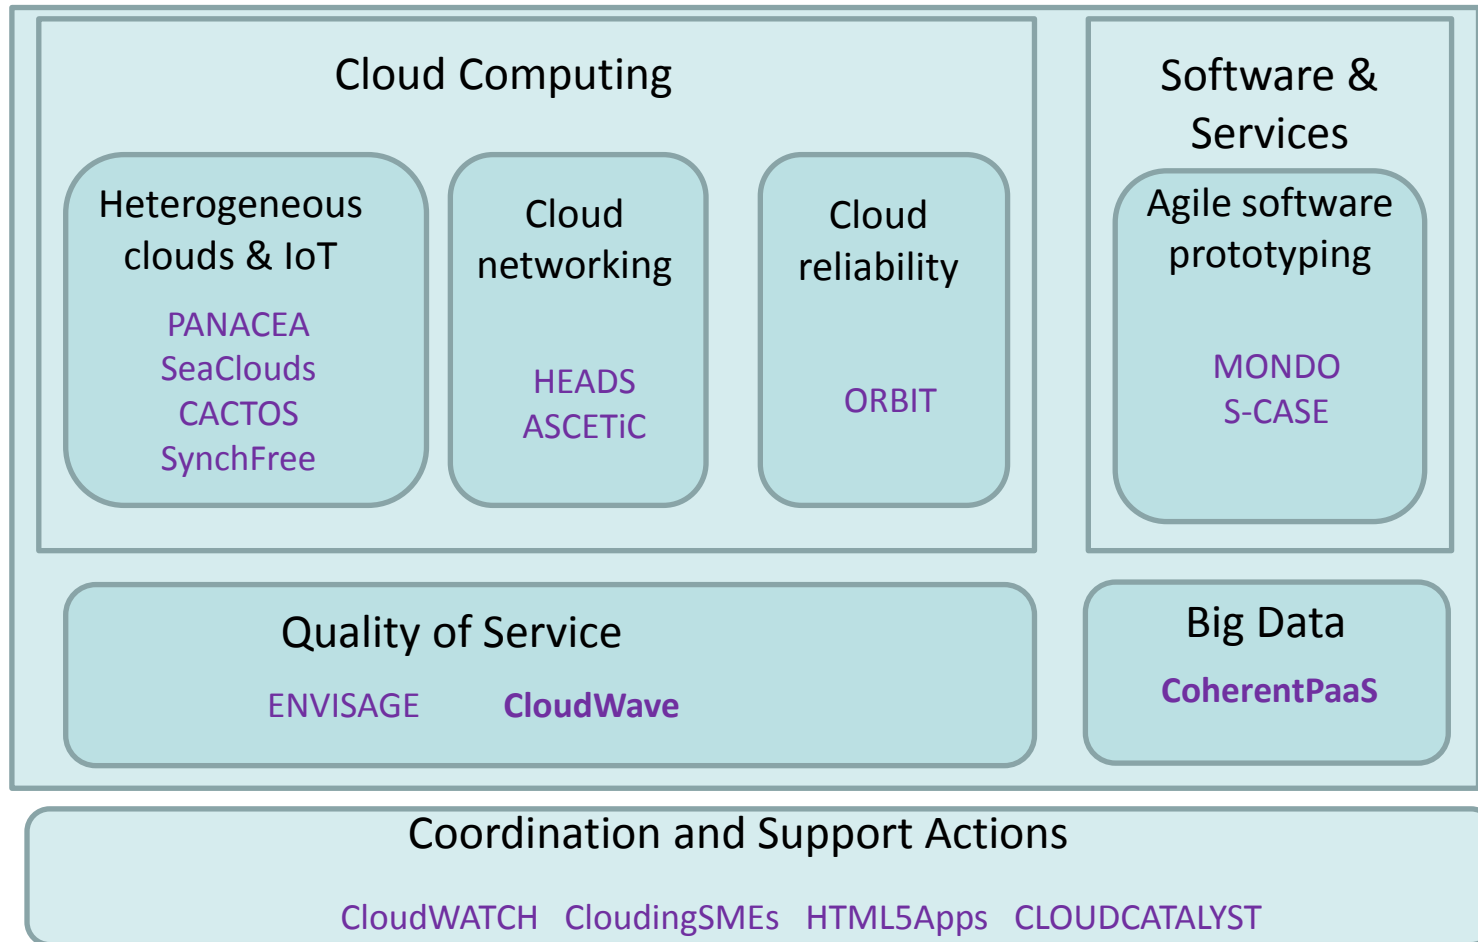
Cloud Computing

Heterogeneous clouds & IoT

PANACEA
SeaClouds
CACTOS
SynchFree

Cloud networking

HEADS
ASCETiC

Cloud reliability

ORBIT

Software & Services

Agile software prototyping

MONDO
S-CASE

Quality of Service

ENVISAGE CloudWave

Big Data

CoherentPaaS

Coordination and Support Actions

CloudWATCH CloudingSMEs HTML5Apps CLOUDCATALYST